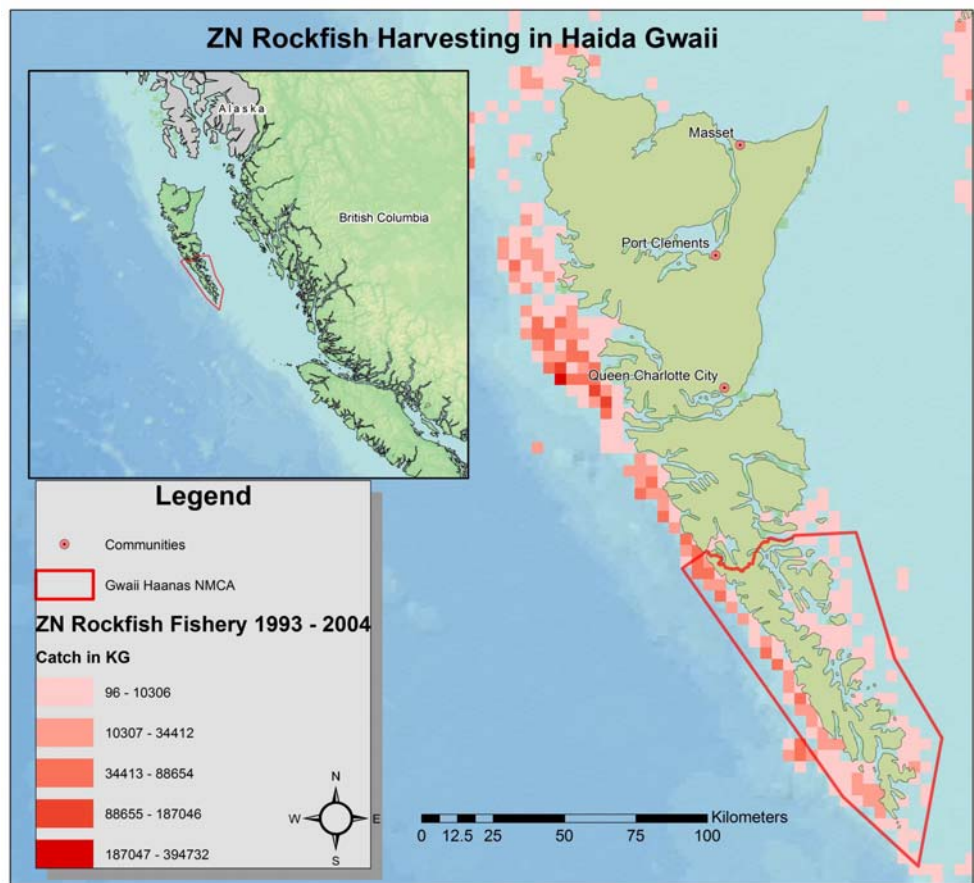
ZN Rockfish Harvesting in Haida Gwaii

Alaska

British Columbia

Masset

Port Clements

Queen Charlotte City

Legend

Communities

Gwaii Haanas NMCA

ZN Rockfish Fishery 1993 - 2004

Catch in KG

96 - 10306

10307 - 34412

34413 - 88654

88655 - 187046

187047 - 394732

N
W E
S

0 12.5 25 50 75 100 Kilometers